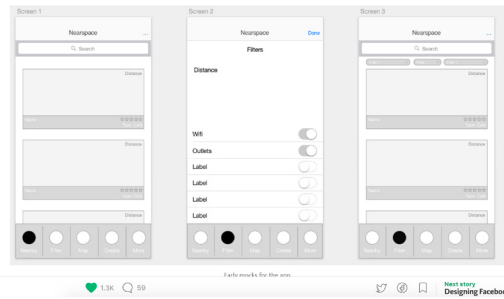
Screen 1

Nearspace ...

Search

Distance

Name

Distance

Name

Distance

Screen 2

Nearspace Done

Filters

Distance

Wifi

Outlets

Label

Label

Label

Label

Screen 3

Nearspace ...

Search

Distance

Name

Distance

Name

Distance

Early mocks for the app

1.3K 59

Next story
Designing Facebo